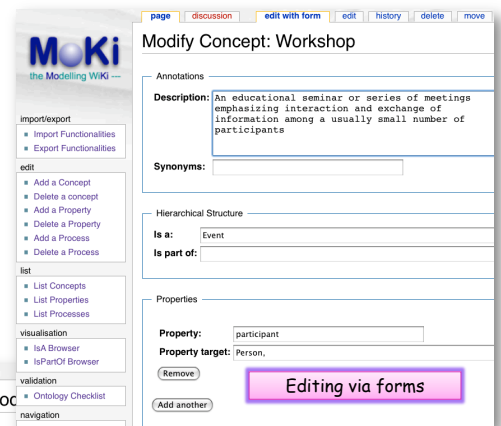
page | discussion | edit with form | edit | history | delete | move

MoKi
the Modelling WiKi —

import/export
- Import Functionalities
- Export Functionalities

edit
- Add a Concept
- Delete a concept
- Add a Property
- Delete a Property
- Add a Process
- Delete a Process

list
- List Concepts
- List Properties
- List Processes

visualisation
- IsA Browser
- IsPartOf Browser

validation
- Ontology Checklist

navigation

Modify Concept: Workshop

Annotations

Description: An educational seminar or series of meetings emphasizing interaction and exchange of information among a usually small number of participants

Synonyms:

Hierarchical Structure

Is a: Event

Is part of:

Properties

Property: participant

Property target: Person,

Remove

Editing via forms

Add another

oc